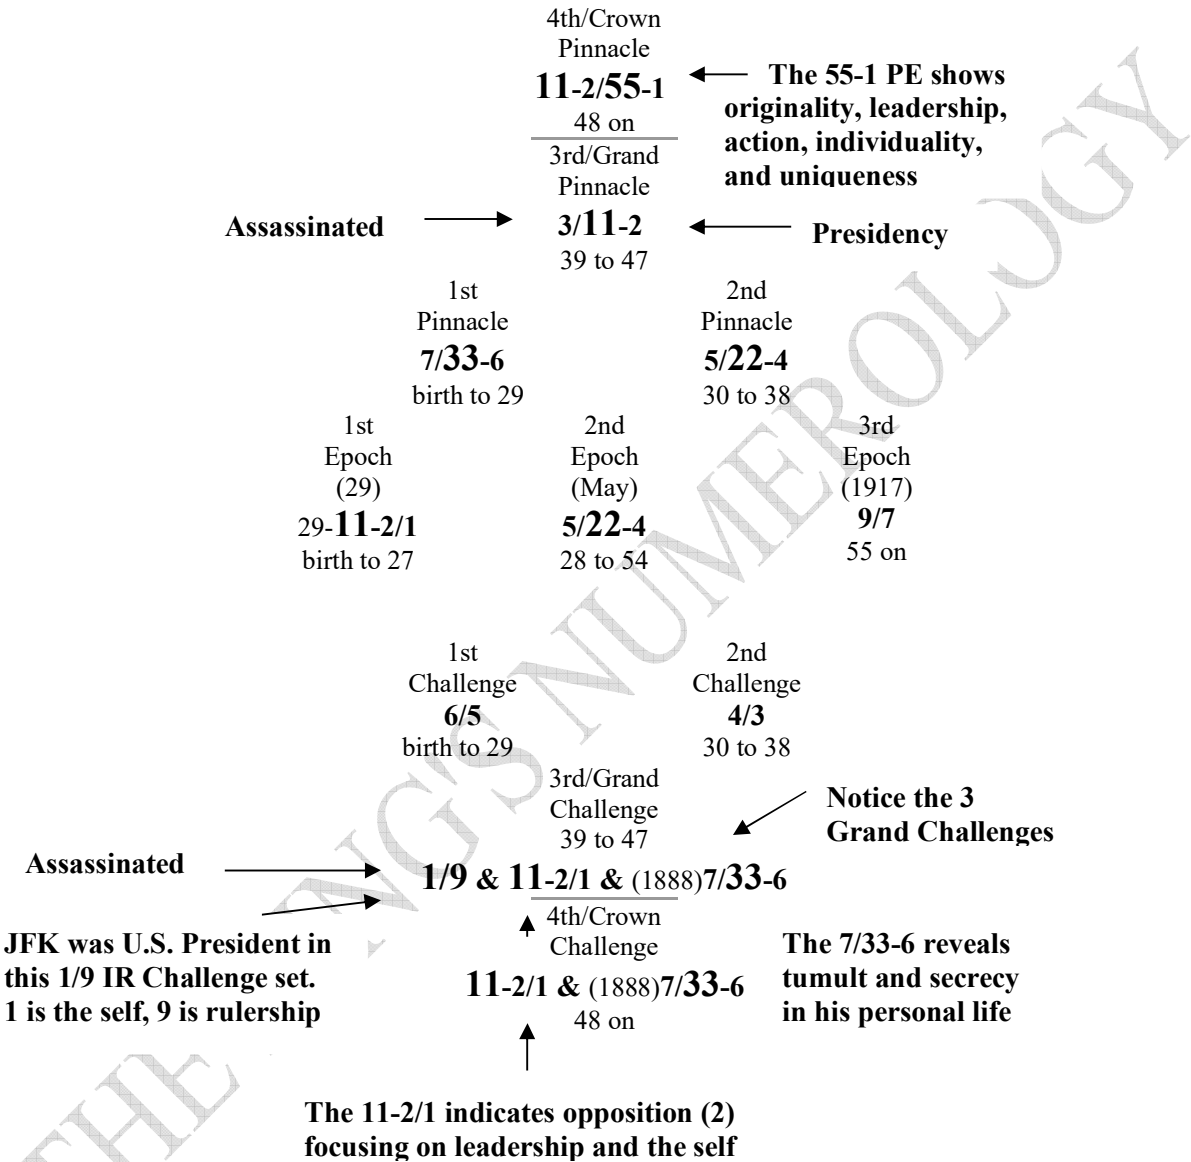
4th/Crown Pinnacle
**11**-2/**55**-1
48 on

The 55-1 PE shows originality, leadership, action, individuality, and uniqueness

3rd/Grand Pinnacle

Assassinated

3/**11**-2
39 to 47

Presidency

1st Pinnacle
7/**33**-6
birth to 29

2nd Pinnacle
5/**22**-4
30 to 38

1st Epoch
(29)
29-**11**-2/1
birth to 27

2nd Epoch
(May)
5/**22**-4
28 to 54

3rd Epoch
(1917)
9/7
55 on

1st Challenge
6/5
birth to 29

2nd Challenge
4/3
30 to 38

3rd/Grand Challenge
39 to 47

Notice the 3 Grand Challenges

Assassinated

1/9 & **11**-2/1 & (1888)7/**33**-6

4th/Crown Challenge
**11**-2/1 & (1888)7/**33**-6
48 on

JFK was U.S. President in this 1/9 IR Challenge set. 1 is the self, 9 is rulership

The 7/33-6 reveals tumult and secrecy in his personal life

The 11-2/1 indicates opposition (2) focusing on leadership and the self

THE KING'S NUMEROLOGY